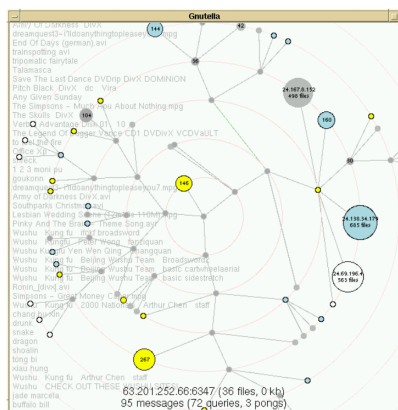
Gnutella

Army Of Darkness DivX
dreamquest3=i'lldoanythingtoplease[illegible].mpg
End Of Days (german).avi
trainspotting avi
tripomatic fairytale
Tatawasca
Save The Last Dance DVDrip DivX DOMINION
Pitch Black DivX dc Vira
Any Given Sunday
The Simpsons - Much Ado About Nothing.mpg
The Skulls DivX
Vertical Advantage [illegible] 01 10
The Legend Of Bagger Vance CD1 DVDivX VCDVaULT
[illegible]
Office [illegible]
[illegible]
1 2 3 moni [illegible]
goukonn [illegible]
dreamquest3=i'lldoanythingtopleaseyou7.mpg
Army of Darkness DivX.avi
Southpark Christmas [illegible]
Lesbian Wedding Scene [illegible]
Pinky And The Brain Theme Song.avi
Wushu Kung fu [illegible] broadsword
Wushu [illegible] Peter Wong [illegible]
Wushu Kung fu Yen Wen Gong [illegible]
Wushu Kung fu Beijing Wushu Team Broadsword
Wushu Kung fu Beijing Wushu Team basic cartwheel aerial
Wushu Kung fu Beijing Wushu Team basic sidestretch
Ronin_[divx].avi
Simpsons - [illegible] Money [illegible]
Wushu Kung fu 2000 National Arthur Chen staff
chang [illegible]
drunk
snake
dragon
shoalin
tong bi
xiau hung
Wushu Kung fu Arthur Chen staff
Wushu CHECK OUT THESE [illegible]
jade marcela
buffalo bill

144
30
104
160
140
24.167.0.152
496 files
24.158.34.179
603 files
24.69.196.4
563 files
267

63.201.252.66:6347 (36 files, 0 kb)
95 messages (72 queries, 3 pongs)